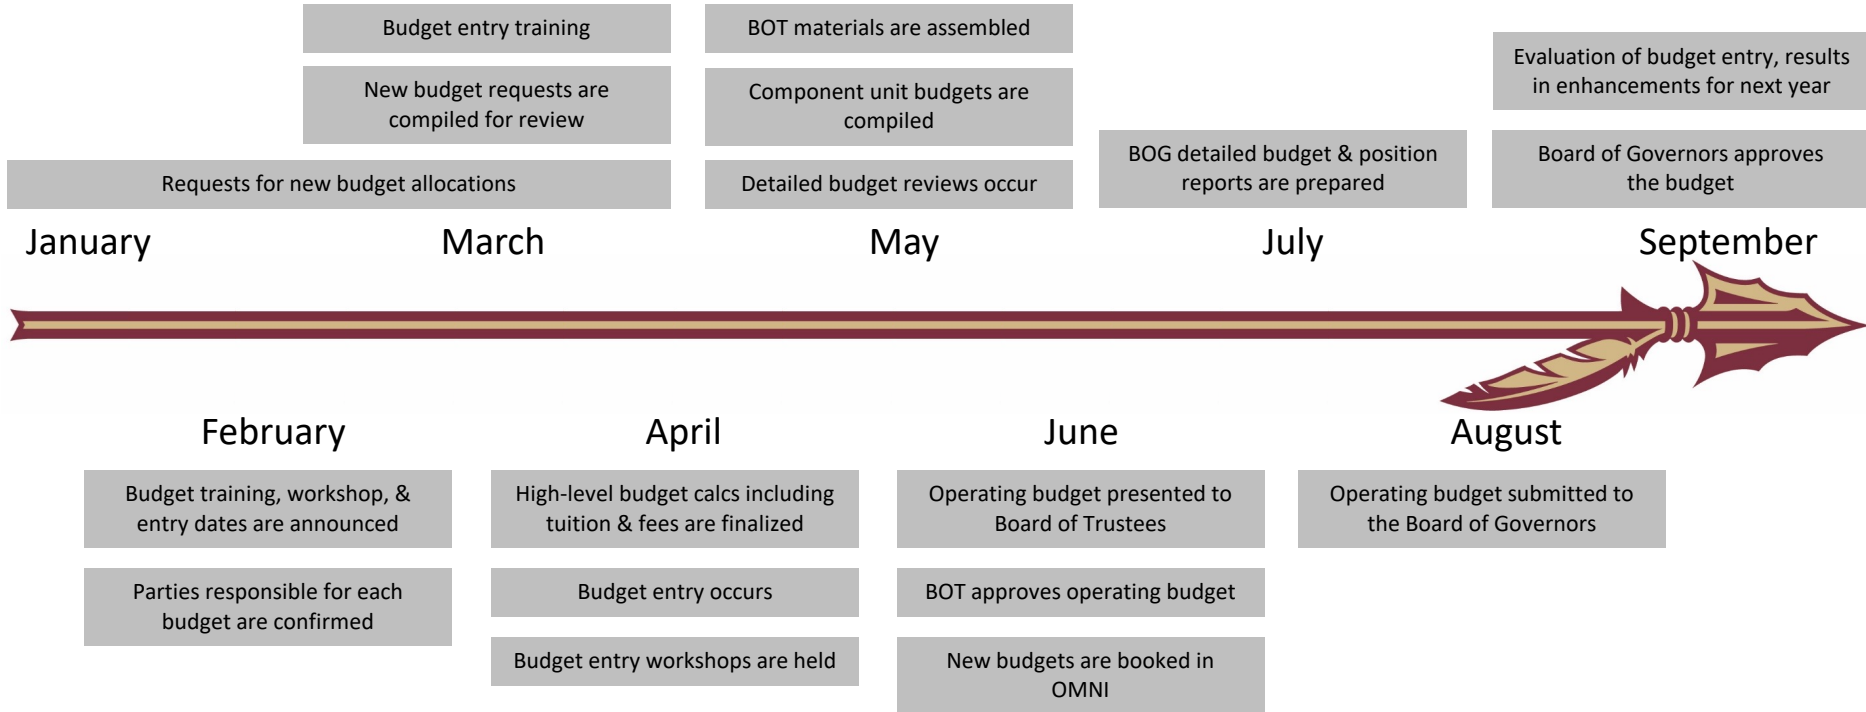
Budget entry training

New budget requests are compiled for review

Requests for new budget allocations

BOT materials are assembled

Component unit budgets are compiled

Detailed budget reviews occur

BOG detailed budget & position reports are prepared

Evaluation of budget entry, results in enhancements for next year

Board of Governors approves the budget

January

March

May

July

September

February

Budget training, workshop, & entry dates are announced

Parties responsible for each budget are confirmed

April

High-level budget calcs including tuition & fees are finalized

Budget entry occurs

Budget entry workshops are held

June

Operating budget presented to Board of Trustees

BOT approves operating budget

New budgets are booked in OMNI

August

Operating budget submitted to the Board of Governors